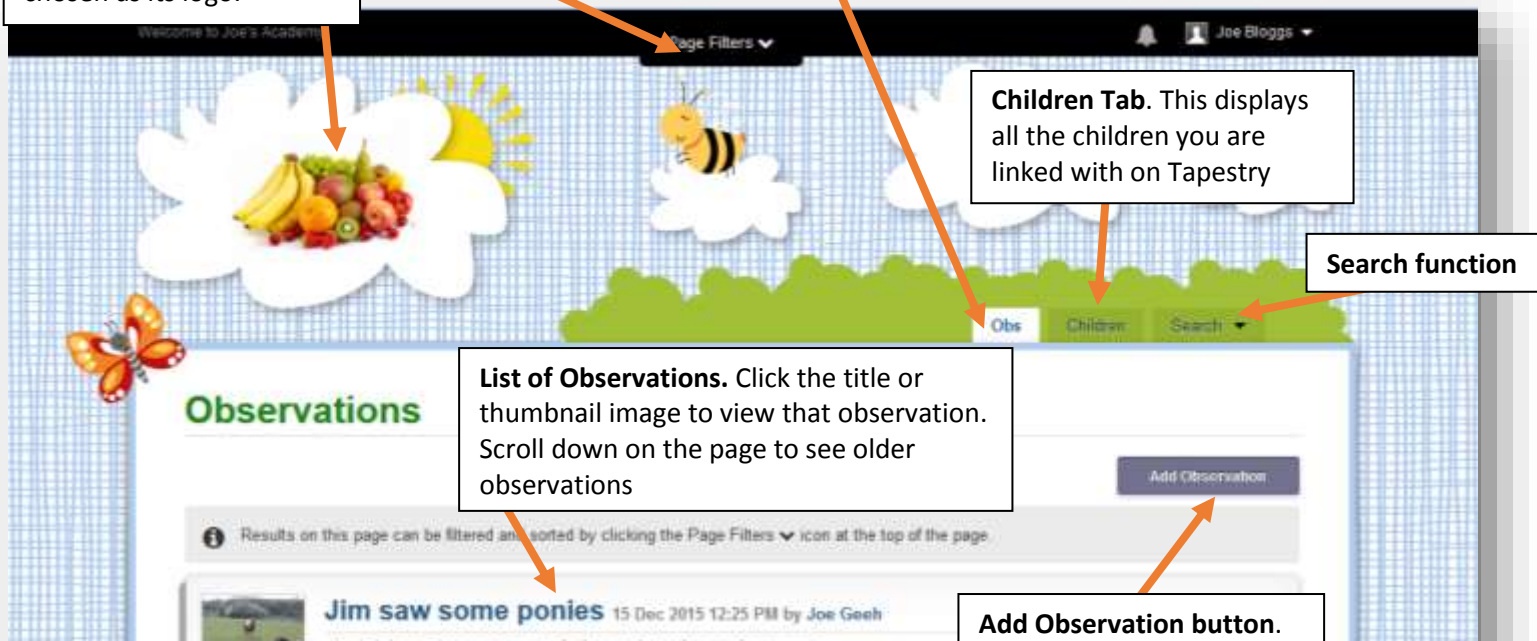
chosen as its logo.

Welcome to Joe's Academ

Page Filters

Joe Bloggs

**Children Tab**. This displays all the children you are linked with on Tapestry

**Search function**

Obs

Children

Search

**List of Observations.** Click the title or thumbnail image to view that observation. Scroll down on the page to see older observations

Observations

Add Observation

Results on this page can be filtered and sorted by clicking the Page Filters icon at the top of the page.

Jim saw some ponies 15 Dec 2015 12:25 PM by Joe Geeh

**Add Observation button**.